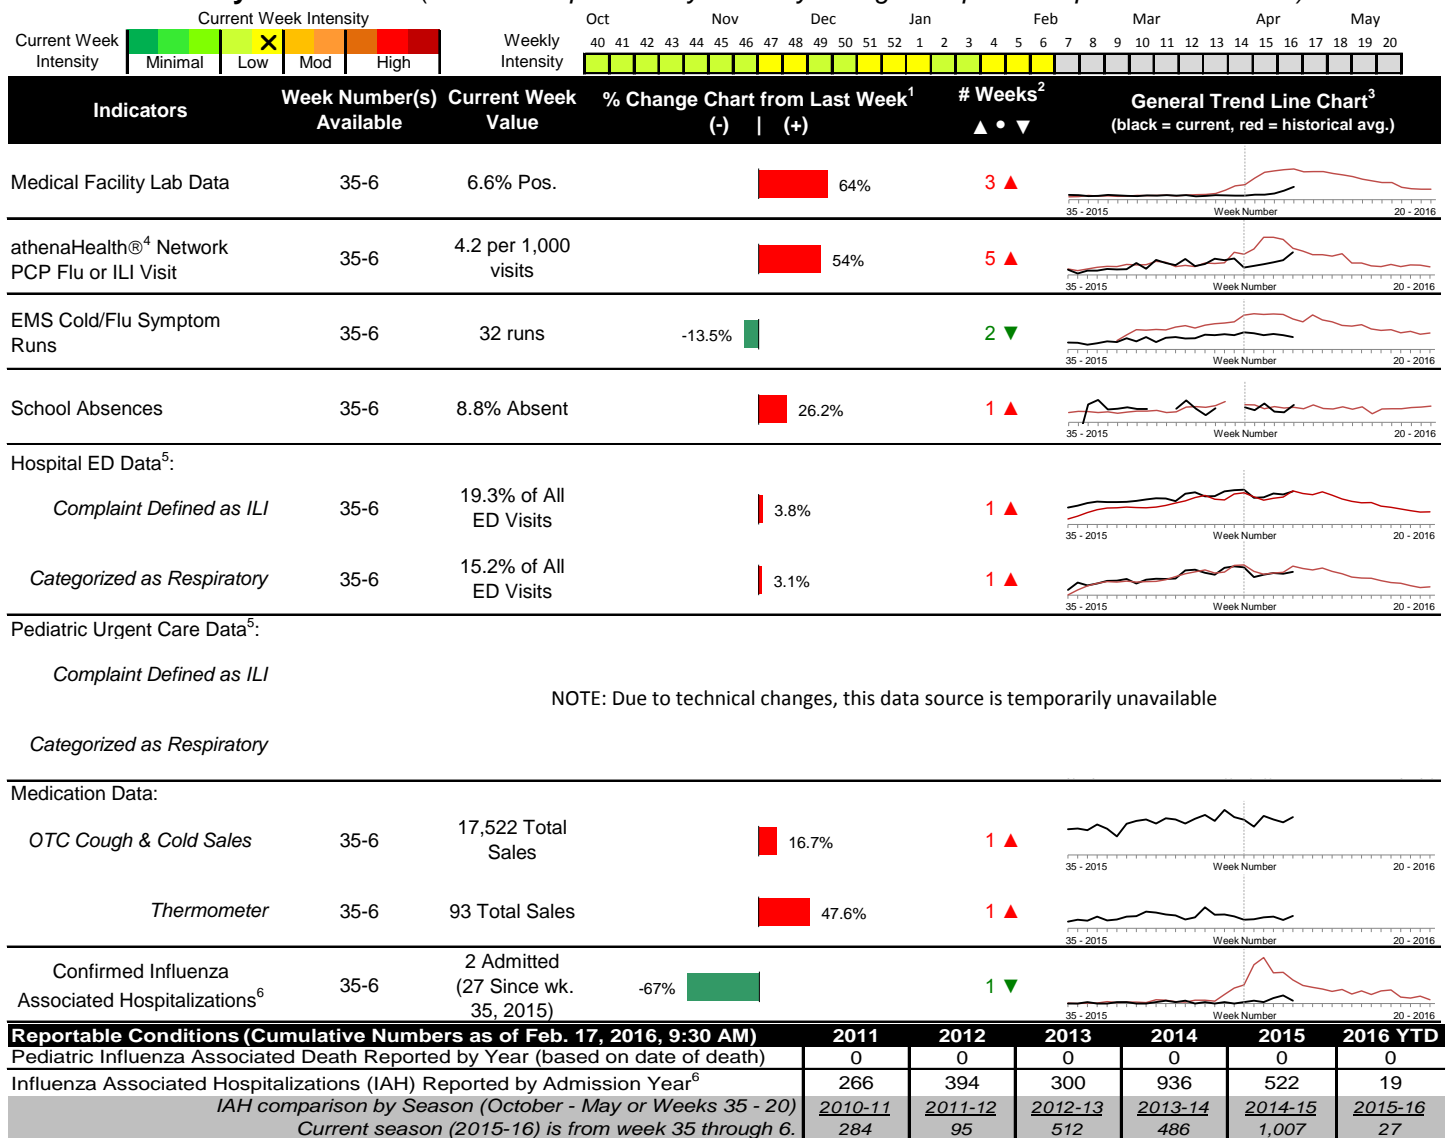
Current Week Intensity

Current Week Intensity | Minimal | Low | Mod | High

Weekly Intensity

Oct Nov Dec Jan Feb Mar Apr May

40 41 42 43 44 45 46 47 48 49 50 51 52 1 2 3 4 5 6 7 8 9 10 11 12 13 14 15 16 17 18 19 20

| Indicators | Week Number(s) Available | Current Week Value | % Change Chart from Last Week$^1$ (-) \| (+) | # Weeks$^2$ ▲ • ▼ | General Trend Line Chart$^3$ (black = current, red = historical avg.) |
|---|---|---|---|---|---|
| Medical Facility Lab Data | 35-6 | 6.6% Pos. | 64% | 3 ▲ | 35 - 2015 Week Number 20 - 2016 |
| athenaHealth®$^4$ Network PCP Flu or ILI Visit | 35-6 | 4.2 per 1,000 visits | 54% | 5 ▲ | 35 - 2015 Week Number 20 - 2016 |
| EMS Cold/Flu Symptom Runs | 35-6 | 32 runs | -13.5% | 2 ▼ | 35 - 2015 Week Number 20 - 2016 |
| School Absences | 35-6 | 8.8% Absent | 26.2% | 1 ▲ | 35 - 2015 Week Number 20 - 2016 |
| Hospital ED Data$^5$: | | | | | |
| Complaint Defined as ILI | 35-6 | 19.3% of All ED Visits | 3.8% | 1 ▲ | 35 - 2015 Week Number 20 - 2016 |
| Categorized as Respiratory | 35-6 | 15.2% of All ED Visits | 3.1% | 1 ▲ | 35 - 2015 Week Number 20 - 2016 |
| Pediatric Urgent Care Data$^5$: | | | | | |
| Complaint Defined as ILI | | | NOTE: Due to technical changes, this data source is temporarily unavailable | | |
| Categorized as Respiratory | | | | | |
| Medication Data: | | | | | |
| OTC Cough & Cold Sales | 35-6 | 17,522 Total Sales | 16.7% | 1 ▲ | 35 - 2015 Week Number 20 - 2016 |
| Thermometer | 35-6 | 93 Total Sales | 47.6% | 1 ▲ | 35 - 2015 Week Number 20 - 2016 |
| Confirmed Influenza Associated Hospitalizations$^6$ | 35-6 | 2 Admitted (27 Since wk. 35, 2015) | -67% | 1 ▼ | 35 - 2015 Week Number 20 - 2016 |

| Reportable Conditions (Cumulative Numbers as of Feb. 17, 2016, 9:30 AM) | 2011 | 2012 | 2013 | 2014 | 2015 | 2016 YTD |
|---|---|---|---|---|---|---|
| Pediatric Influenza Associated Death Reported by Year (based on date of death) | 0 | 0 | 0 | 0 | 0 | 0 |
| Influenza Associated Hospitalizations (IAH) Reported by Admission Year$^6$ | 266 | 394 | 300 | 936 | 522 | 19 |
| IAH comparison by Season (October - May or Weeks 35 - 20) | 2010-11 | 2011-12 | 2012-13 | 2013-14 | 2014-15 | 2015-16 |
| Current season (2015-16) is from week 35 through 6. | 284 | 95 | 512 | 486 | 1,007 | 27 |